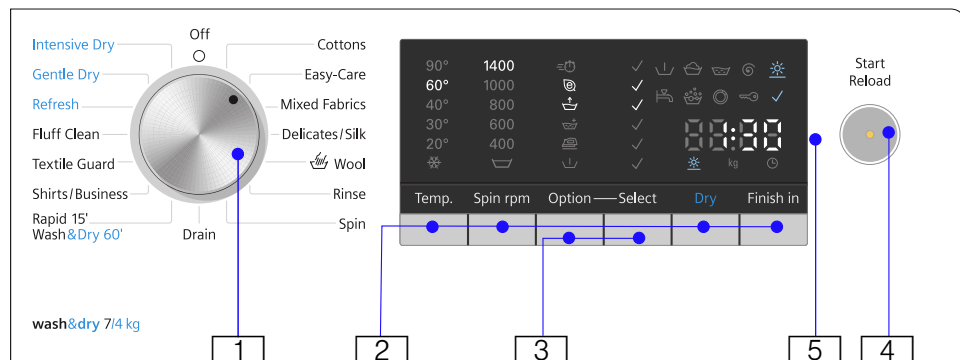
Intensive Dry
Gentle Dry
Refresh
Fluff Clean
Textile Guard
Shirts/Business
Rapid 15' Wash&Dry 60'

Off

Drain

Cottons
Easy-Care
Mixed Fabrics
Delicates/Silk
Wool
Rinse
Spin

90° 60° 40° 30° 20°
1400 1000 800 600 400

kg

Temp.
Spin rpm
Option — Select
Dry
Finish in

Start
Reload

wash&dry 7/4 kg

1
2
3
5
4